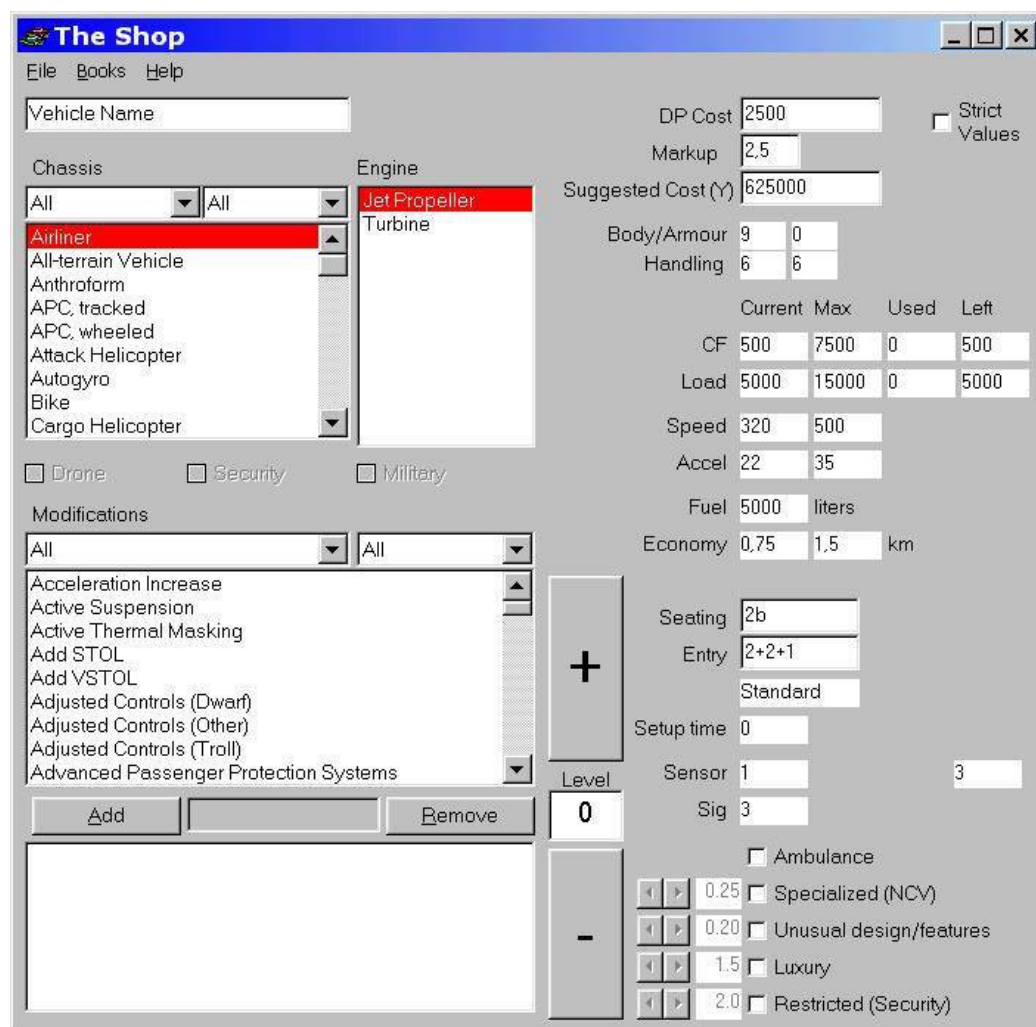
The Shop

File Books Help

Vehicle Name

Chassis

All All

Airliner
All-terrain Vehicle
Anthroform
APC, tracked
APC, wheeled
Attack Helicopter
Autogyro
Bike
Cargo Helicopter

Engine

Jet Propeller
Turbine

Drone Security Military

Modifications

All All

Acceleration Increase
Active Suspension
Active Thermal Masking
Add STOL
Add VSTOL
Adjusted Controls (Dwarf)
Adjusted Controls (Other)
Adjusted Controls (Troll)
Advanced Passenger Protection Systems

Add Remove

DP Cost 2500

Strict Values

Markup 2,5

Suggested Cost (Y) 625000

Body/Armour 9 0

Handling 6 6

| | Current | Max | Used | Left |
|---|---|---|---|---|
| CF | 500 | 7500 | 0 | 500 |
| Load | 5000 | 15000 | 0 | 5000 |
| Speed | 320 | 500 | | |
| Accel | 22 | 35 | | |

Fuel 5000 liters

Economy 0,75 1,5 km

+

Seating 2b

Entry 2+2+1

Standard

Setup time 0

Level

0

Sensor 1 3

Sig 3

-

Ambulance

0.25 Specialized (NCV)

0.20 Unusual design/features

1.5 Luxury

2.0 Restricted (Security)